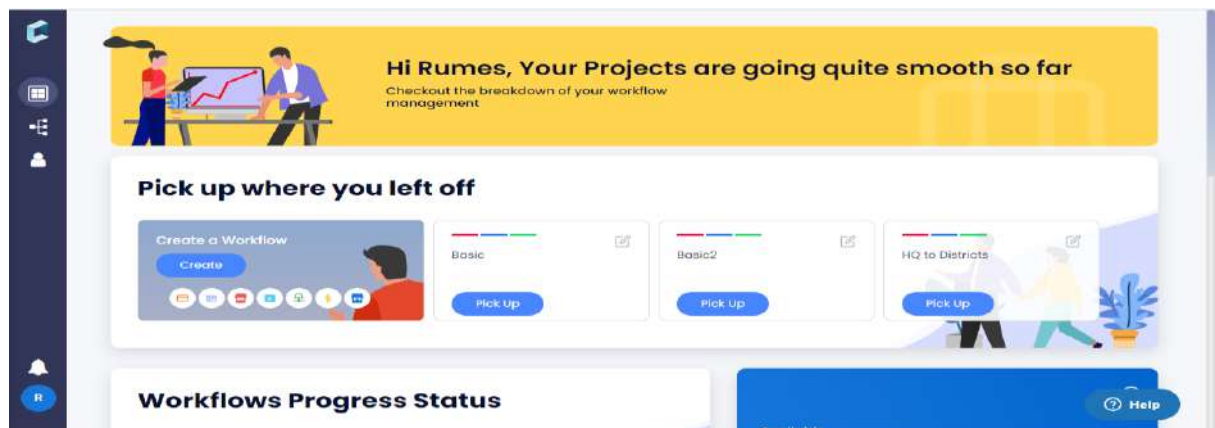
Hi Rumes, Your Projects are going quite smooth so far

Checkout the breakdown of your workflow management

Pick up where you left off

Create a Workflow

Create

Basic

Pick Up

Basic2

Pick Up

HQ to Districts

Pick Up

R

Workflows Progress Status

Help